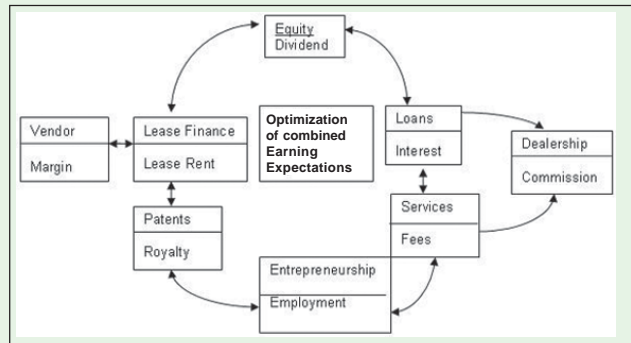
Equity
Dividend

Vendor
Margin

Lease Finance
Lease Rent

Optimization of combined Earning Expectations

Loans
Interest

Dealership
Commission

Patents
Royalty

Services
Fees

Entrepreneurship
Employment